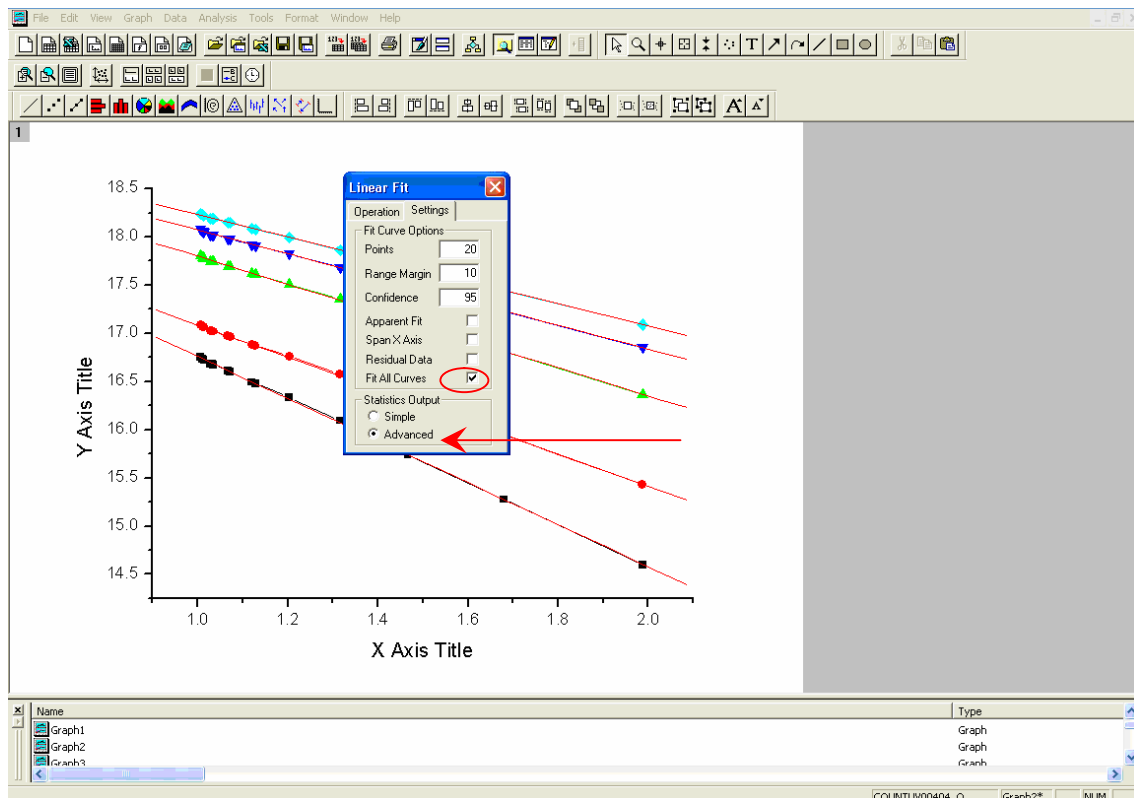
File Edit View Graph Data Analysis Tools Format Window Help

1

Linear Fit

Operation Settings

Fit Curve Options

Points 20

Range Margin 10

Confidence 95

Apparent Fit

Span X Axis

Residual Data

Fit All Curves

Statistics Output

Simple

Advanced

18.5
18.0
17.5
17.0
16.5
16.0
15.5
15.0
14.5

Y Axis Title

1.0 1.2 1.4 1.6 1.8 2.0

X Axis Title

| Name | Type |
|---|---|
| Graph1 | Graph |
| Graph2 | Graph |
| Graph3 | Graph |

COUNTUV00404_O Graph2* NUM